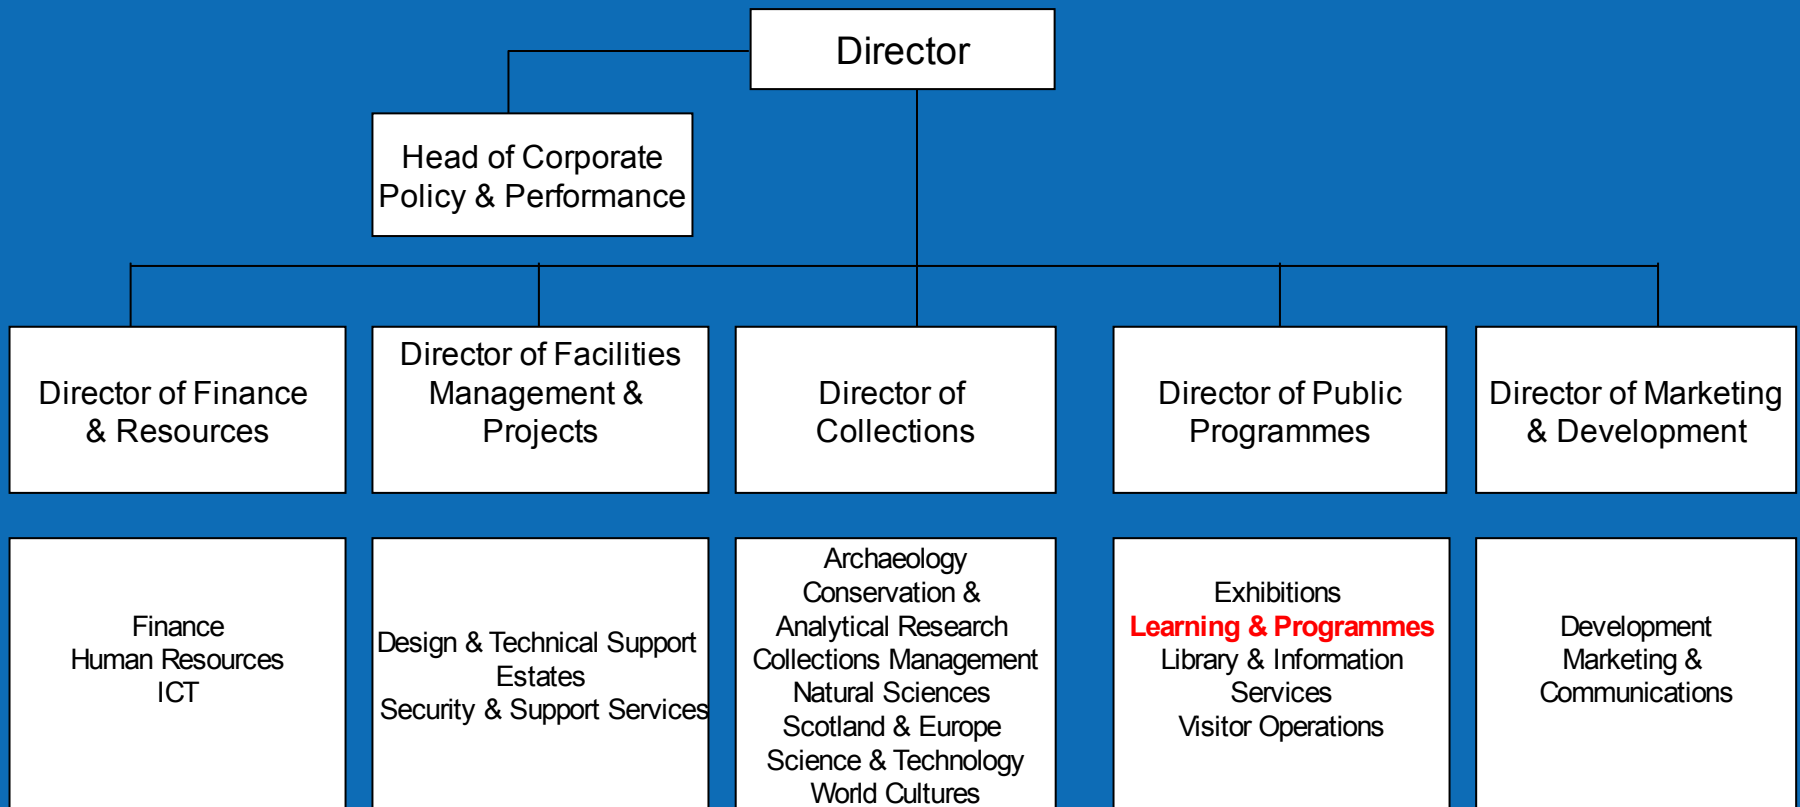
Director

Head of Corporate Policy & Performance

Director of Finance & Resources

Director of Facilities Management & Projects

Director of Collections

Director of Public Programmes

Director of Marketing & Development

Finance
Human Resources
ICT

Design & Technical Support
Estates
Security & Support Services

Archaeology
Conservation & Analytical Research
Collections Management
Natural Sciences
Scotland & Europe
Science & Technology
World Cultures

Exhibitions
Learning & Programmes
Library & Information Services
Visitor Operations

Development
Marketing & Communications